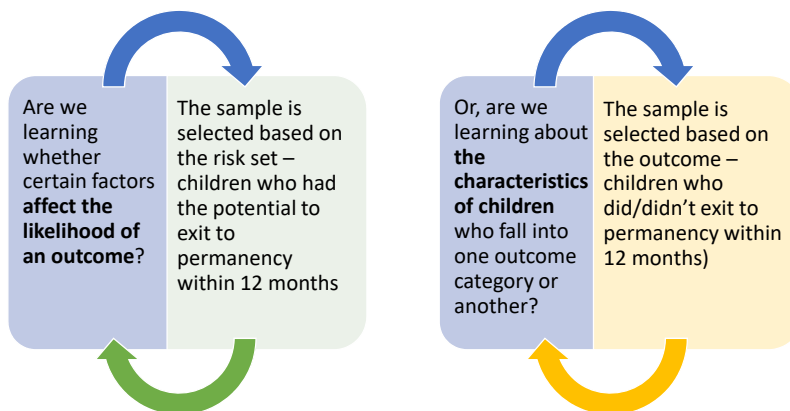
Are we learning whether certain factors **affect the likelihood of an outcome**?

The sample is selected based on the risk set – children who had the potential to exit to permanency within 12 months

Or, are we learning about **the characteristics of children** who fall into one outcome category or another?

The sample is selected based on the outcome – children who did/didn’t exit to permanency within 12 months)